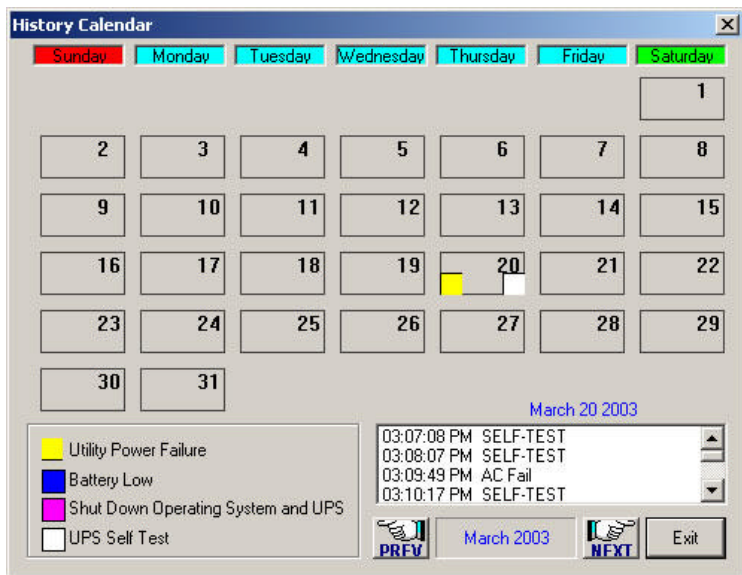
History Calendar

| Sunday | Monday | Tuesday | Wednesday | Thursday | Friday | Saturday |
|---|---|---|---|---|---|---|
| | | | | | | 1 |
| 2 | 3 | 4 | 5 | 6 | 7 | 8 |
| 9 | 10 | 11 | 12 | 13 | 14 | 15 |
| 16 | 17 | 18 | 19 | 20 | 21 | 22 |
| 23 | 24 | 25 | 26 | 27 | 28 | 29 |
| 30 | 31 | | | | | |

Utility Power Failure
Battery Low
Shut Down Operating System and UPS
UPS Self Test

March 20 2003
03:07:08 PM SELF-TEST
03:08:07 PM SELF-TEST
03:09:49 PM AC Fail
03:10:17 PM SELF-TEST

PREV
March 2003
NEXT
Exit